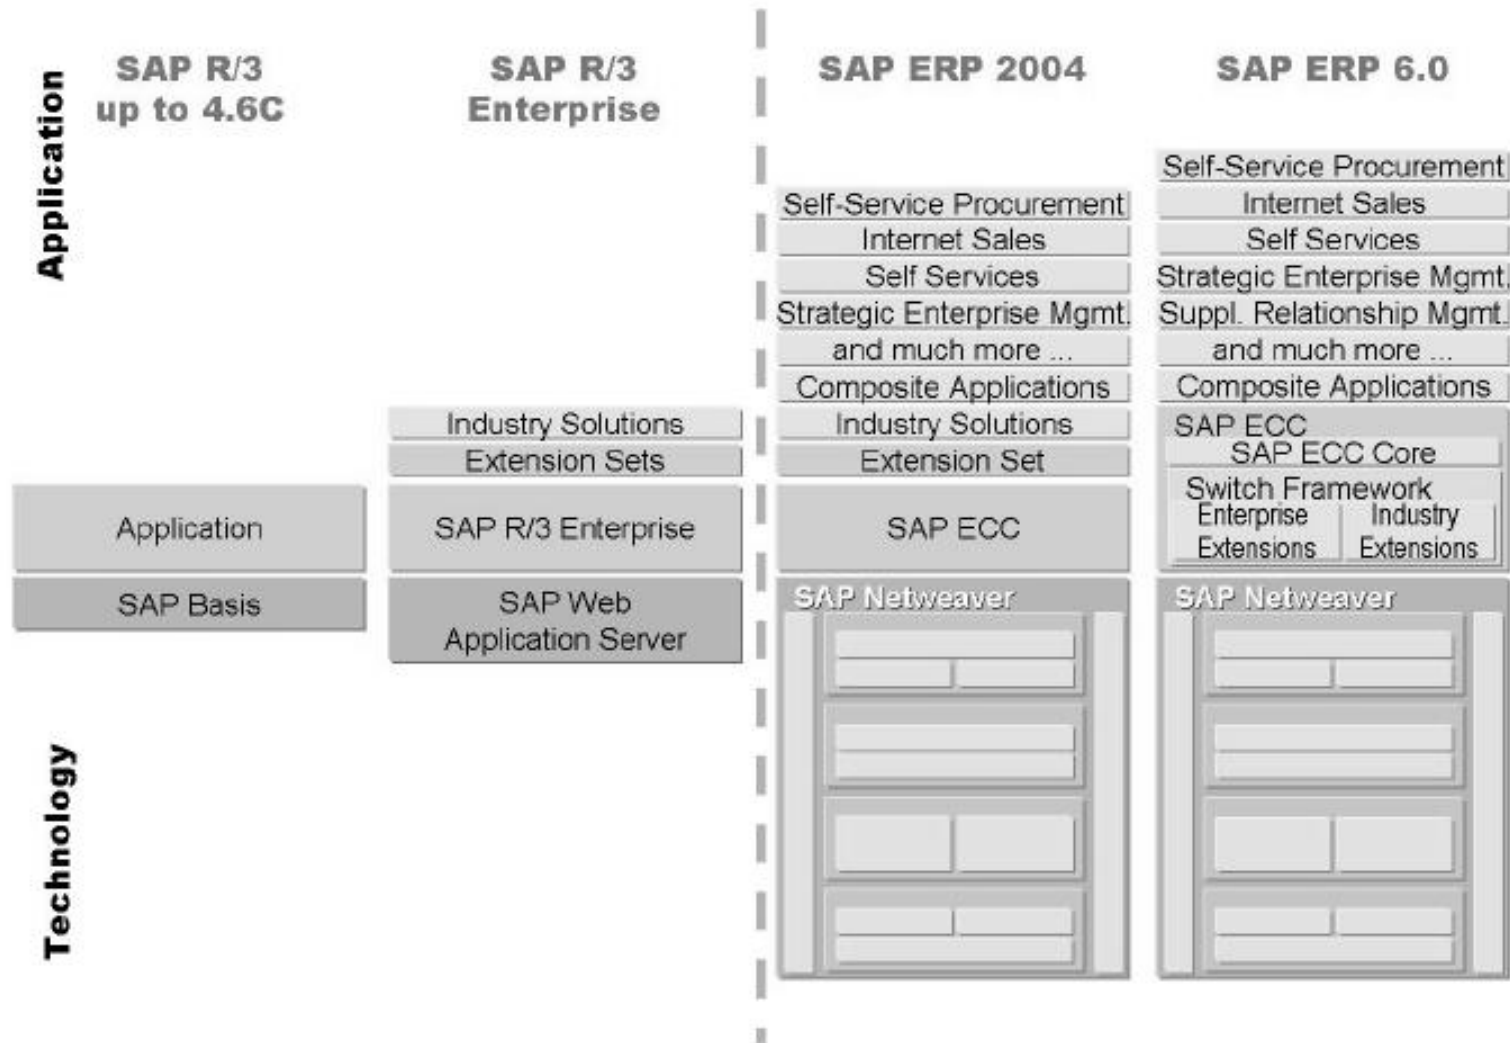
Application

Technology

SAP R/3 up to 4.6C

Application

SAP Basis

SAP R/3 Enterprise

Industry Solutions

Extension Sets

SAP R/3 Enterprise

SAP Web Application Server

SAP ERP 2004

Self-Service Procurement

Internet Sales

Self Services

Strategic Enterprise Mgmt.

and much more ...

Composite Applications

Industry Solutions

Extension Set

SAP ECC

SAP Netweaver

SAP ERP 6.0

Self-Service Procurement

Internet Sales

Self Services

Strategic Enterprise Mgmt.

Suppl. Relationship Mgmt.

and much more ...

Composite Applications

SAP ECC

SAP ECC Core

Switch Framework

Enterprise Extensions

Industry Extensions

SAP Netweaver